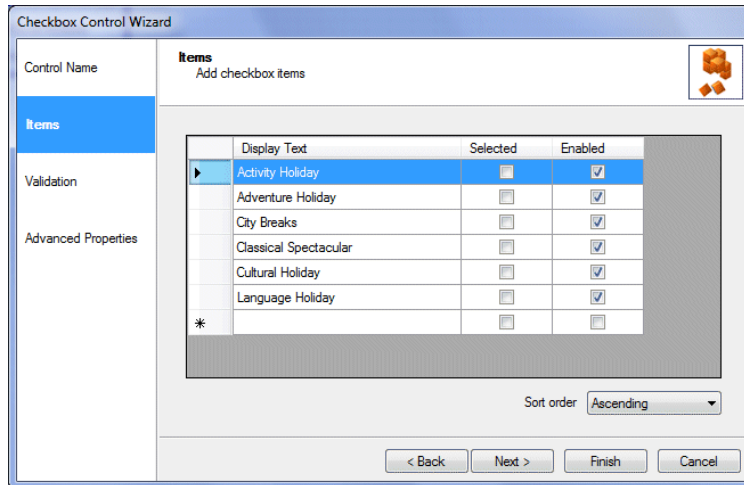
Checkbox Control Wizard

Control Name

Items

Validation

Advanced Properties

Items
Add checkbox items

| | Display Text | Selected | Enabled |
|---|---|---|---|
| ▶ | Activity Holiday | ☐ | ☑ |
| | Adventure Holiday | ☐ | ☑ |
| | City Breaks | ☐ | ☑ |
| | Classical Spectacular | ☐ | ☑ |
| | Cultural Holiday | ☐ | ☑ |
| | Language Holiday | ☐ | ☑ |
| * | | ☐ | ☐ |

Sort order Ascending

< Back Next > Finish Cancel